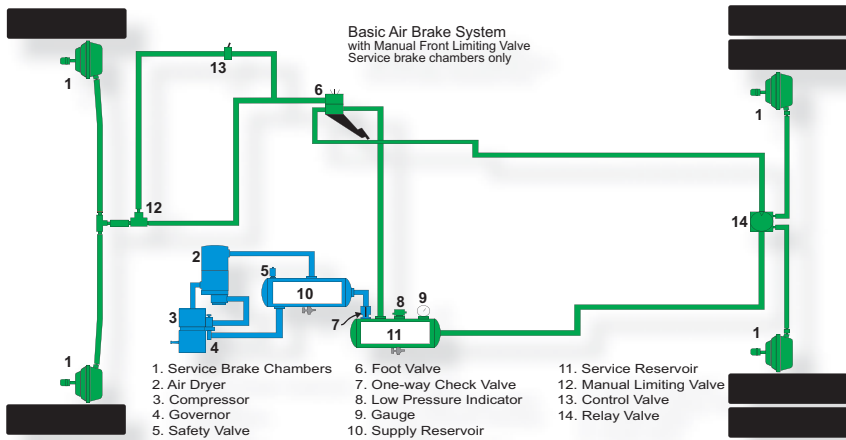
Basic Air Brake System
with Manual Front Limiting Valve
Service brake chambers only

1
13
6
12
14
1
2
5
10
9
8
3
7
11
4
1
1

1. Service Brake Chambers
2. Air Dryer
3. Compressor
4. Governor
5. Safety Valve

6. Foot Valve
7. One-way Check Valve
8. Low Pressure Indicator
9. Gauge
10. Supply Reservoir

11. Service Reservoir
12. Manual Limiting Valve
13. Control Valve
14. Relay Valve